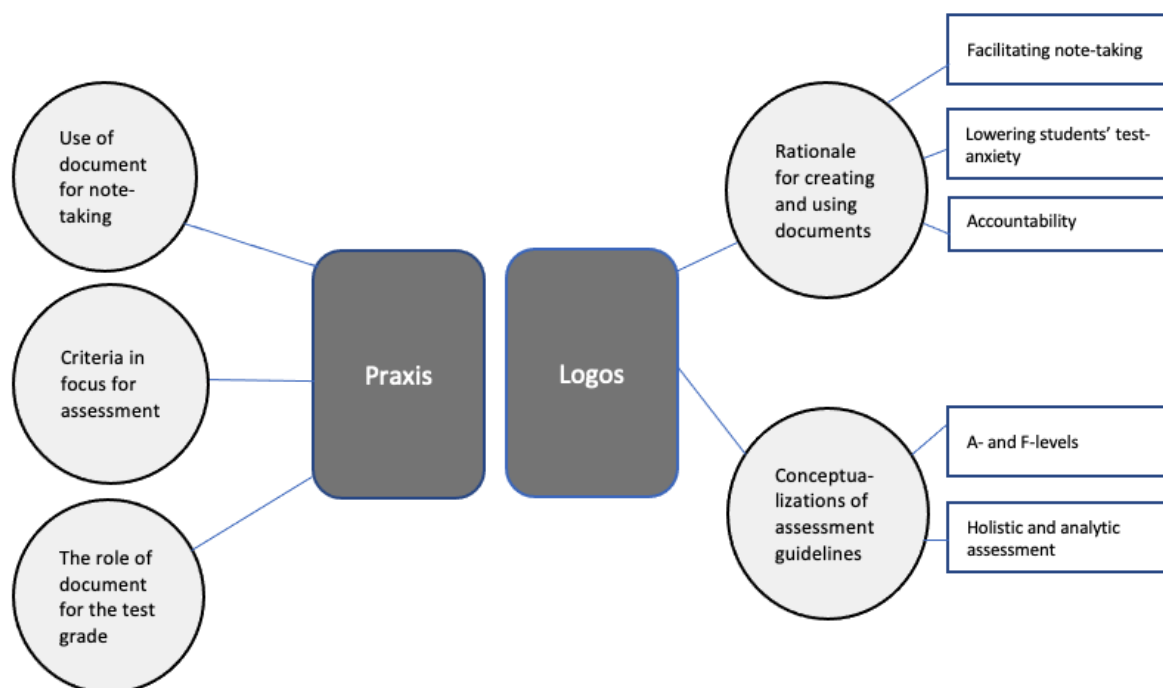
Use of document for note-taking

Criteria in focus for assessment

The role of document for the test grade

Praxis

Logos

Rationale for creating and using documents

Facilitating note-taking

Lowering students' test-anxiety

Accountability

Conceptua-lizations of assessment guidelines

A- and F-levels

Holistic and analytic assessment